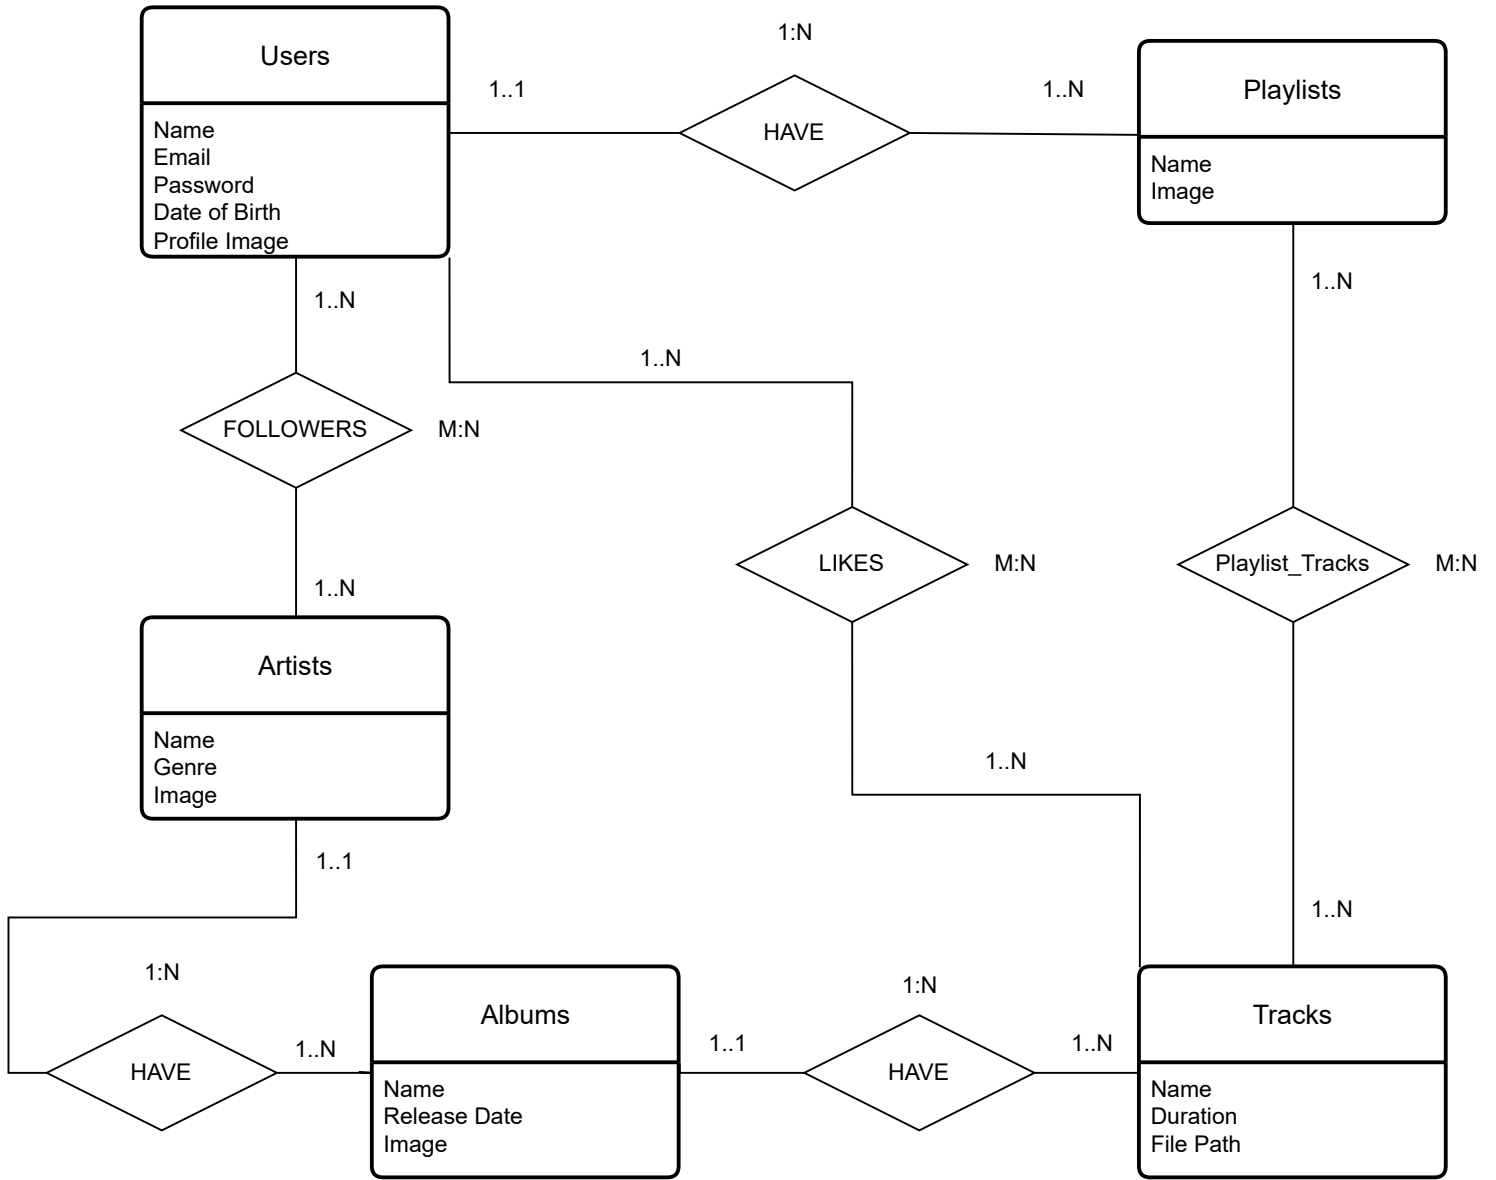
Users

Name
Email
Password
Date of Birth
Profile Image

1:N

1..1

HAVE

1..N

Playlists

Name
Image

1..N

1..N

1..N

FOLLOWERS

M:N

LIKES

M:N

Playlist_Tracks

M:N

1..N

Artists

Name
Genre
Image

1..N

1..1

1..N

1:N

Albums

Name
Release Date
Image

1:N

Tracks

Name
Duration
File Path

HAVE

1..N

1..1

HAVE

1..N